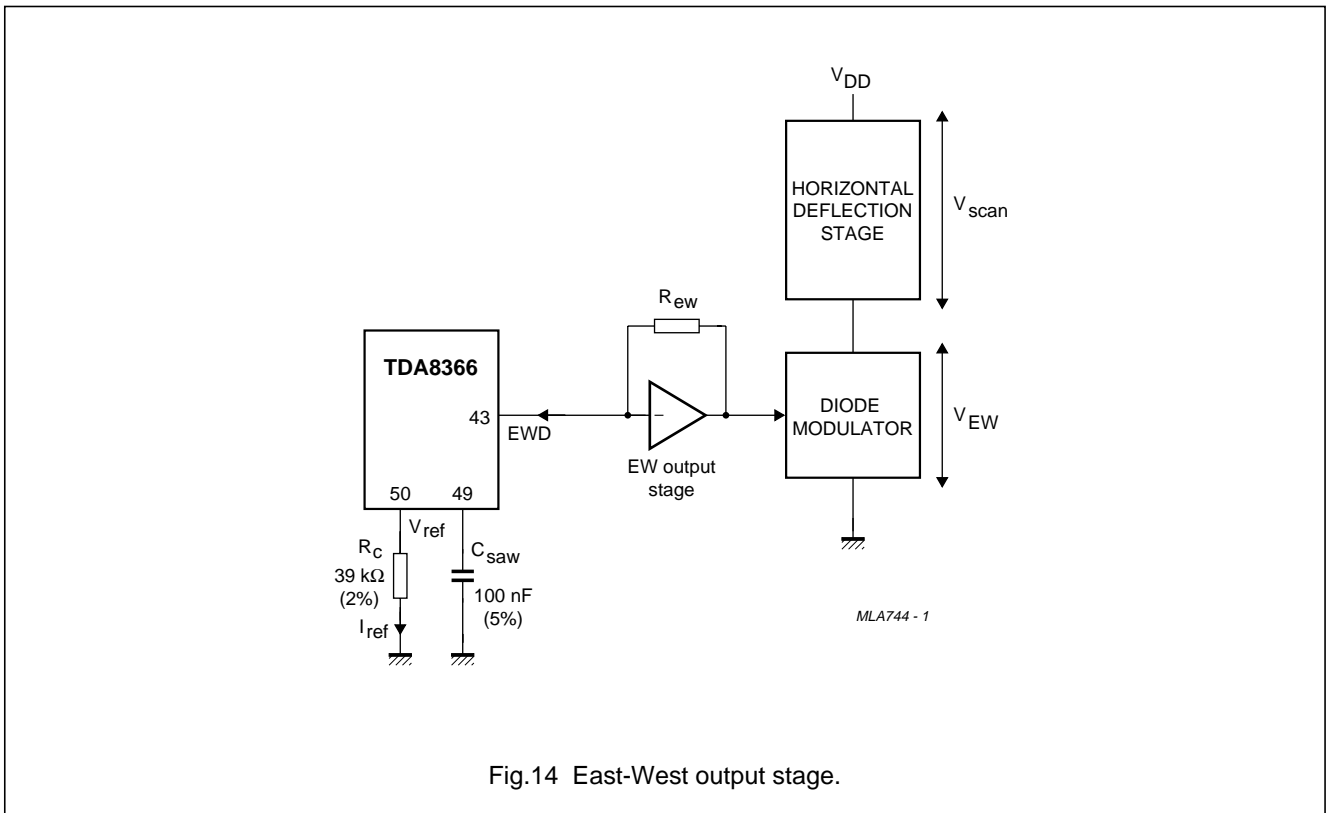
$V_{DD}$

HORIZONTAL DEFLECTION STAGE

$V_{scan}$

$R_{ew}$

TDA8366

43

EWD

−

EW output stage

DIODE MODULATOR

$V_{EW}$

50

49

$V_{ref}$

$R_C$

39 kΩ

(2%)

$I_{ref}$

$C_{saw}$

100 nF

(5%)

MLA744 - 1

Fig.14 East-West output stage.